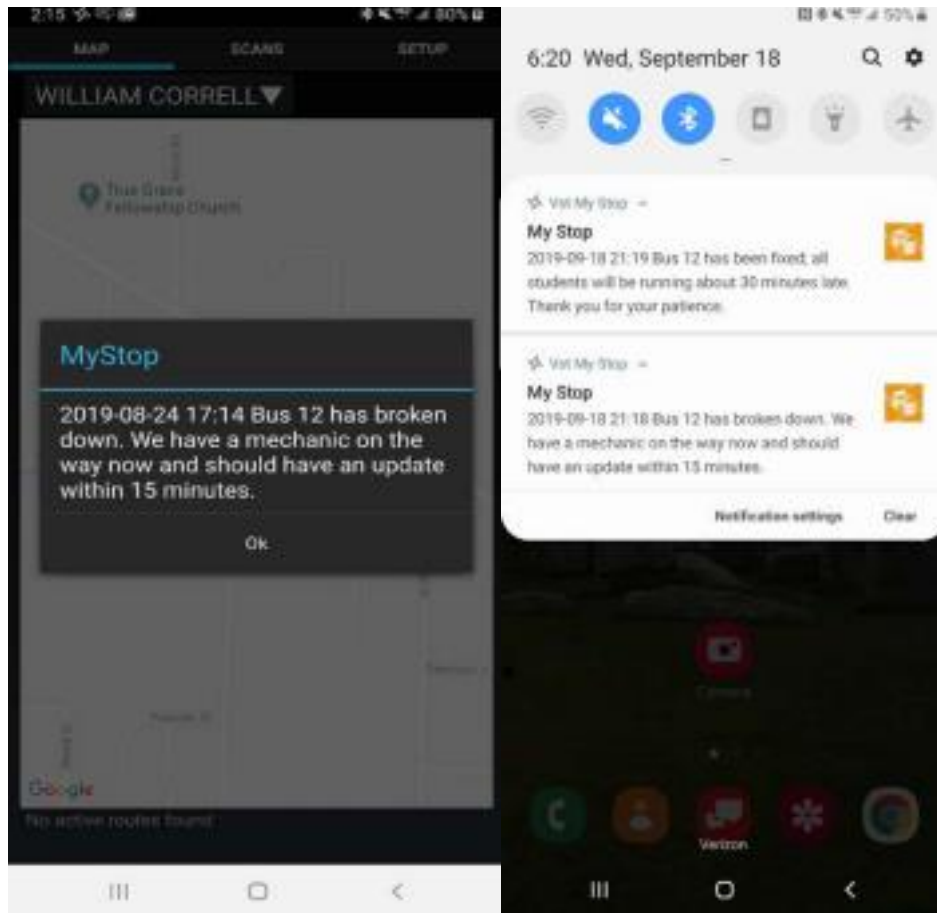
2:15 80%

MAP SCANS SETUP

WILLIAM CORRELL▼

True Grace Fellowship Church

MyStop

2019-08-24 17:14 Bus 12 has broken down. We have a mechanic on the way now and should have an update within 15 minutes.

Ok

Google

No active routes found

50%

6:20 Wed, September 18

Versatrans My Stop

My Stop

2019-09-18 21:19 Bus 12 has been fixed, all students will be running about 30 minutes late. Thank you for your patience.

Versatrans My Stop

My Stop

2019-09-18 21:18 Bus 12 has broken down. We have a mechanic on the way now and should have an update within 15 minutes.

Notification settings

Clear

Camera

Verizon